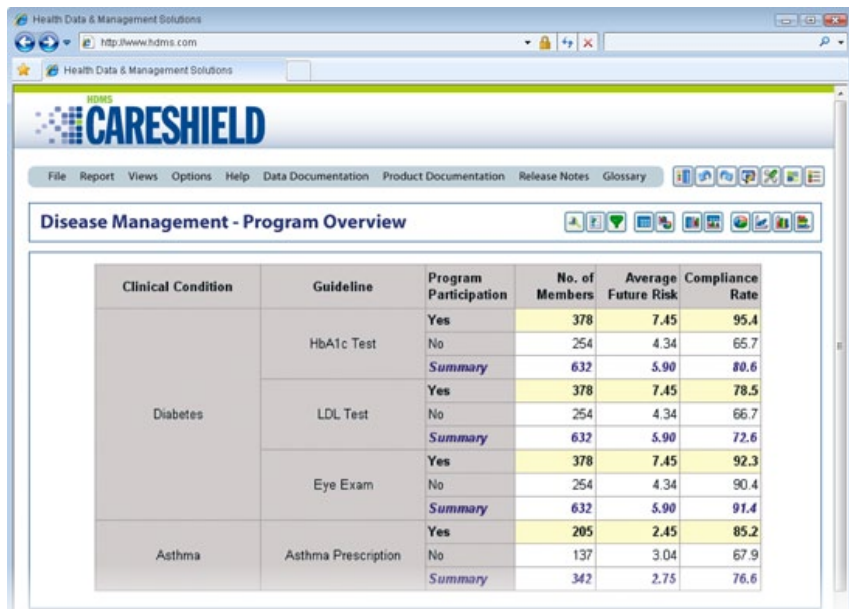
Health Data & Management Solutions

http://www.hdms.com

Health Data & Management Solutions

HDMS
CARESHIELD

File Report Views Options Help Data Documentation Product Documentation Release Notes Glossary

Disease Management - Program Overview

| Clinical Condition | Guideline | Program Participation | No. of Members | Average Future Risk | Compliance Rate |
|---|---|---|---|---|---|
| Diabetes | HbA1c Test | Yes | 378 | 7.45 | 95.4 |
| | | No | 254 | 4.34 | 65.7 |
| | | Summary | 632 | 5.90 | 80.6 |
| | LDL Test | Yes | 378 | 7.45 | 78.5 |
| | | No | 254 | 4.34 | 66.7 |
| | | Summary | 632 | 5.90 | 72.6 |
| | Eye Exam | Yes | 378 | 7.45 | 92.3 |
| | | No | 254 | 4.34 | 90.4 |
| | | Summary | 632 | 5.90 | 91.4 |
| Asthma | Asthma Prescription | Yes | 205 | 2.45 | 85.2 |
| | | No | 137 | 3.04 | 67.9 |
| | | Summary | 342 | 2.75 | 76.6 |